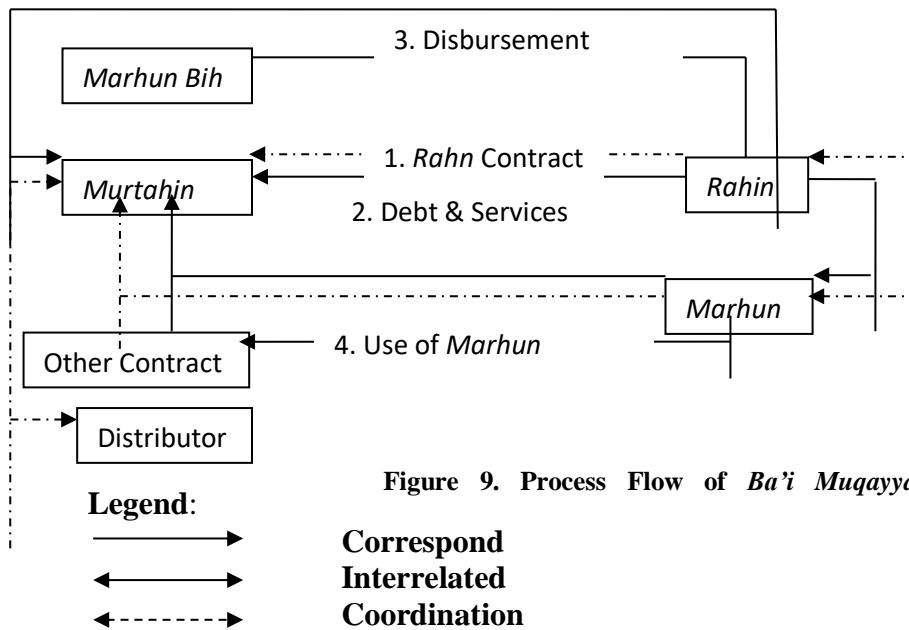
3. Disbursement

*Marhun Bih*

1. *Rahn* Contract

*Murtahin*

*Rahin*

2. Debt & Services

*Marhun*

4. Use of *Marhun*

Other Contract

Distributor

**Figure 9. Process Flow of *Ba'i Muqayya*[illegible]**

**Legend**:

**Correspond**

**Interrelated**

**Coordination**